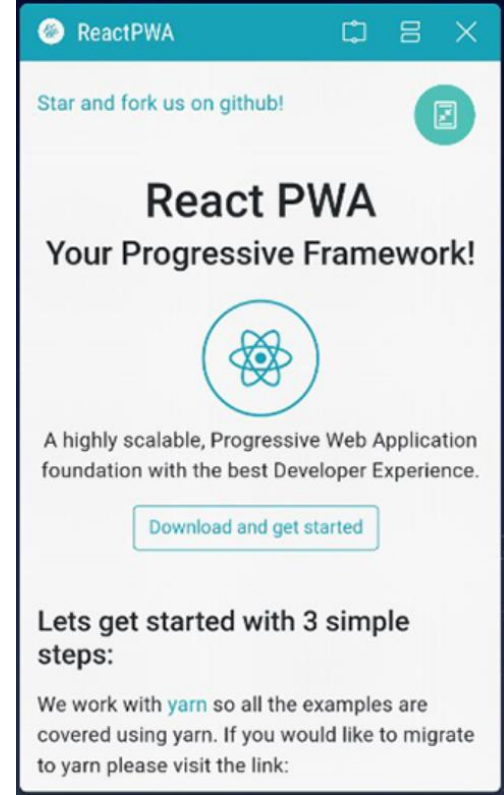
ReactPWA

Star and fork us on github!

React PWA
Your Progressive Framework!

A highly scalable, Progressive Web Application foundation with the best Developer Experience.

Download and get started

Lets get started with 3 simple steps:

We work with yarn so all the examples are covered using yarn. If you would like to migrate to yarn please visit the link: